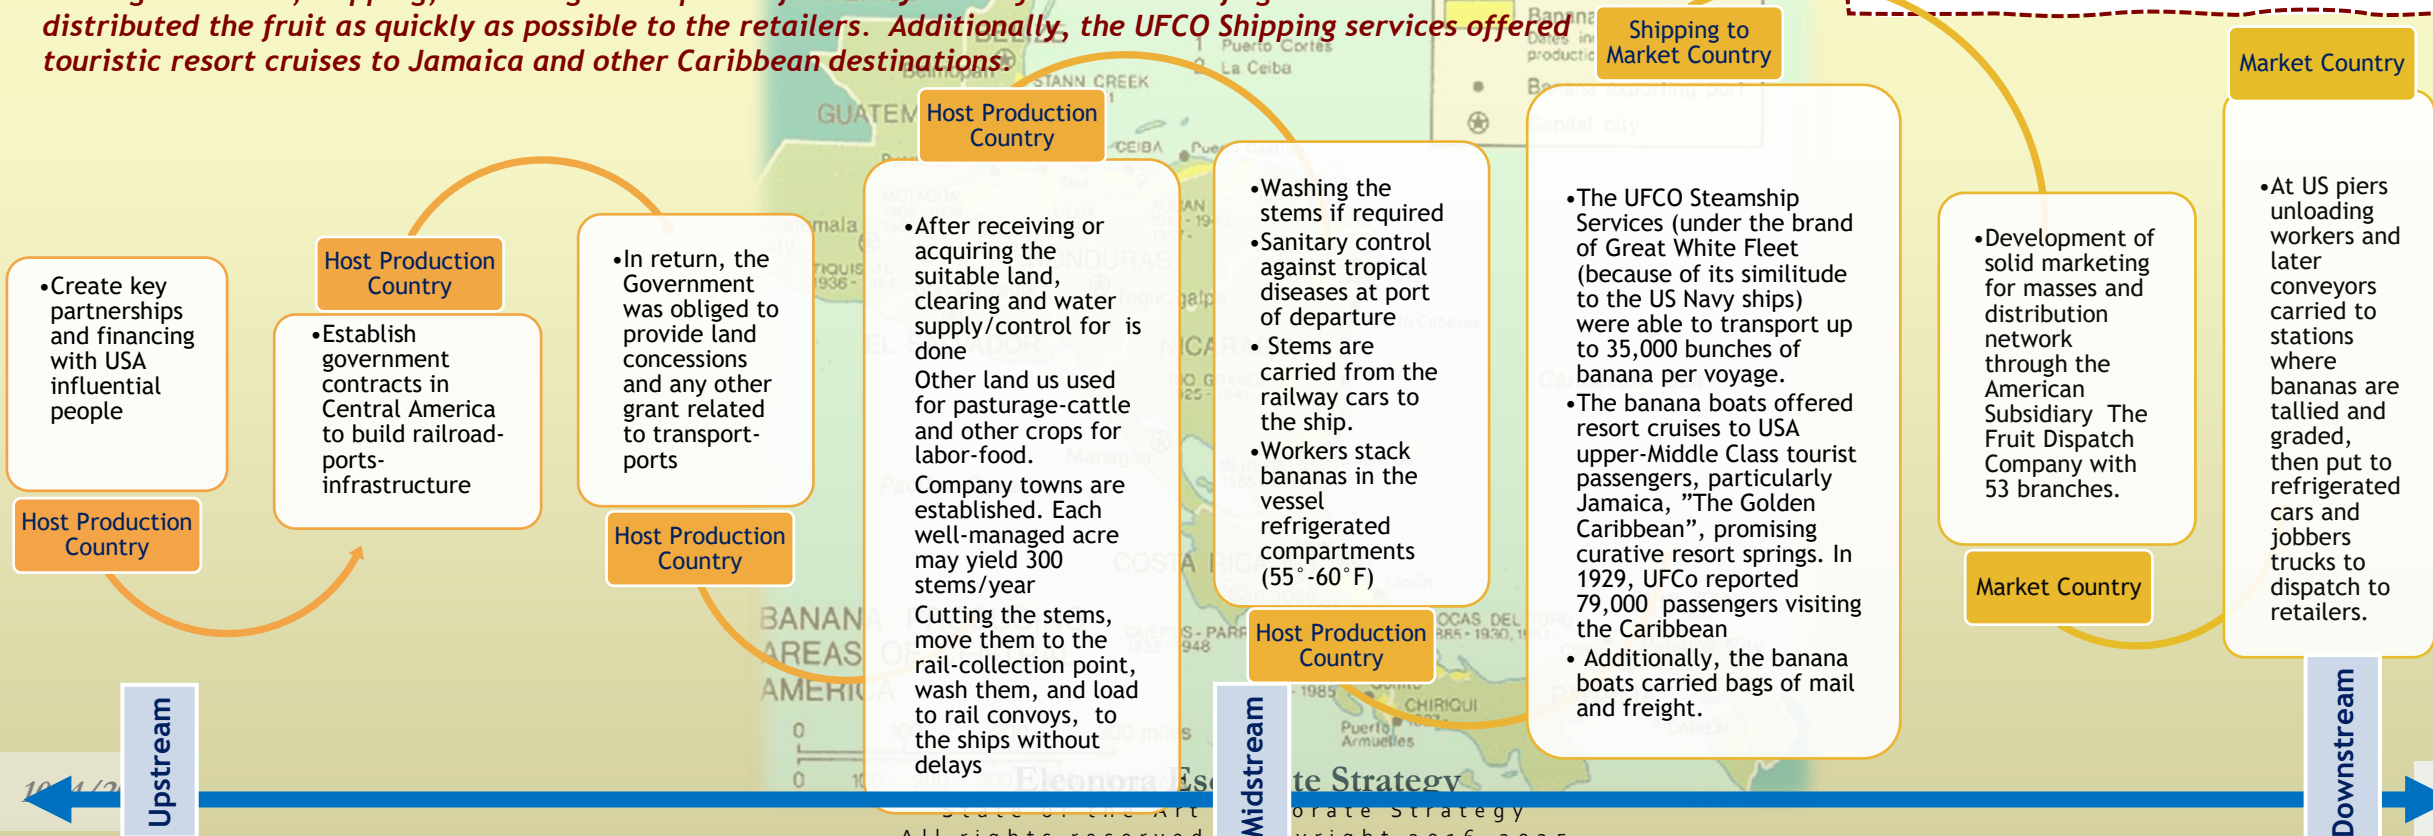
distributed the fruit as quickly as possible to the retailers. Additionally, the UFCO Shipping services offered touristic resort cruises to Jamaica and other Caribbean destinations.

•Create key partnerships and financing with USA influential people

Host Production Country

Host Production Country

•Establish government contracts in Central America to build railroad-ports-infrastructure

•In return, the Government was obliged to provide land concessions and any other grant related to transport-ports

Host Production Country

Host Production Country

•After receiving or acquiring the suitable land, clearing and water supply/control for is done
Other land us used for pasturage-cattle and other crops for labor-food.
Company towns are established. Each well-managed acre may yield 300 stems/year
Cutting the stems, move them to the rail-collection point, wash them, and load to rail convoys, to the ships without delays

•Washing the stems if required
•Sanitary control against tropical diseases at port of departure
• Stems are carried from the railway cars to the ship.
•Workers stack bananas in the vessel refrigerated compartments (55°-60°F)

Host Production Country

Shipping to Market Country

•The UFCO Steamship Services (under the brand of Great White Fleet (because of its similitude to the US Navy ships) were able to transport up to 35,000 bunches of banana per voyage.
•The banana boats offered resort cruises to USA upper-Middle Class tourist passengers, particularly Jamaica, "The Golden Caribbean", promising curative resort springs. In 1929, UFCo reported 79,000 passengers visiting the Caribbean
• Additionally, the banana boats carried bags of mail and freight.

•Development of solid marketing for masses and distribution network through the American Subsidiary The Fruit Dispatch Company with 53 branches.

Market Country

Market Country

•At US piers unloading workers and later conveyors carried to stations where bananas are tallied and graded, then put to refrigerated cars and jobbers trucks to dispatch to retailers.

Upstream

Midstream

Downstream

Eleonora Escalante Strategy